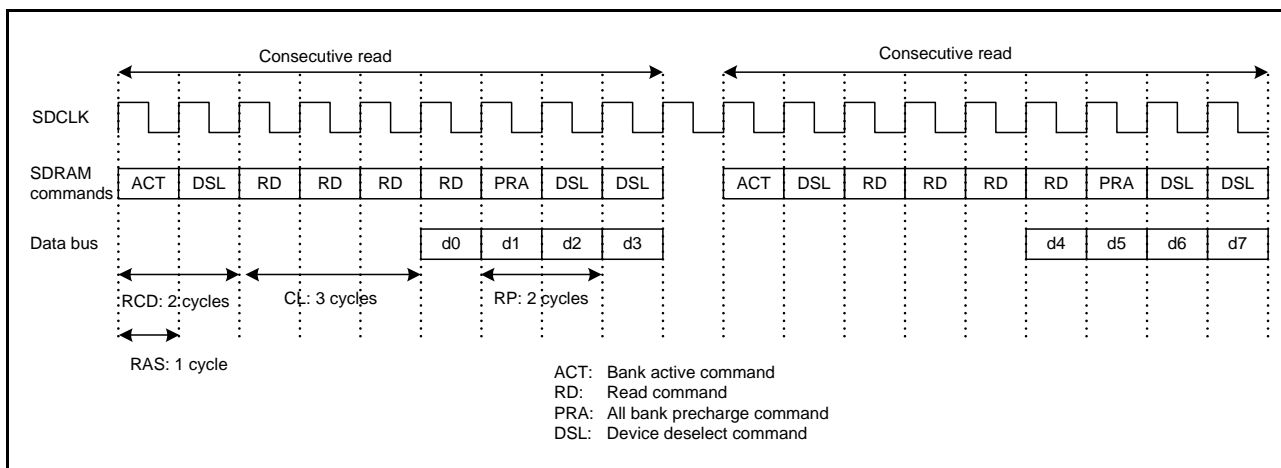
Consecutive read

Consecutive read

SDCLK

SDRAM commands

| ACT | DSL | RD | RD | RD | RD | PRA | DSL | DSL |
|---|---|---|---|---|---|---|---|---|

| ACT | DSL | RD | RD | RD | RD | PRA | DSL | DSL |
|---|---|---|---|---|---|---|---|---|

Data bus

| d0 | d1 | d2 | d3 |
|---|---|---|---|

| d4 | d5 | d6 | d7 |
|---|---|---|---|

RCD: 2 cycles

CL: 3 cycles

RP: 2 cycles

RAS: 1 cycle

ACT: Bank active command
RD: Read command
PRA: All bank precharge command
DSL: Device deselect command